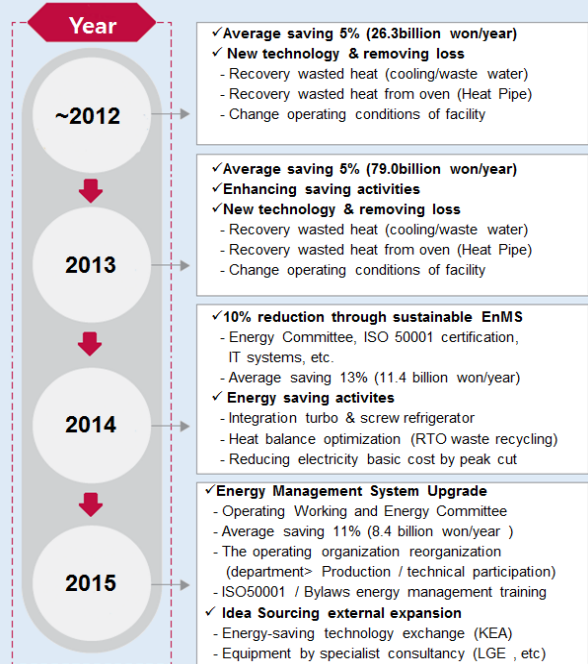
Year

~2012

✓Average saving 5% (26.3billion won/year)
✓ New technology & removing loss
- Recovery wasted heat (cooling/waste water)
- Recovery wasted heat from oven (Heat Pipe)
- Change operating conditions of facility

2013

✓Average saving 5% (79.0billion won/year)
✓Enhancing saving activities
✓New technology & removing loss
- Recovery wasted heat (cooling/waste water)
- Recovery wasted heat from oven (Heat Pipe)
- Change operating conditions of facility

2014

✓10% reduction through sustainable EnMS
- Energy Committee, ISO 50001 certification, IT systems, etc.
- Average saving 13% (11.4 billion won/year)
✓ Energy saving activites
- Integration turbo & screw refrigerator
- Heat balance optimization (RTO waste recycling)
- Reducing electricity basic cost by peak cut

2015

✓Energy Management System Upgrade
- Operating Working and Energy Committee
- Average saving 11% (8.4 billion won/year )
- The operating organization reorganization (department> Production / technical participation)
- ISO50001 / Bylaws energy management training
✓ Idea Sourcing external expansion
- Energy-saving technology exchange (KEA)
- Equipment by specialist consultancy (LGE , etc)